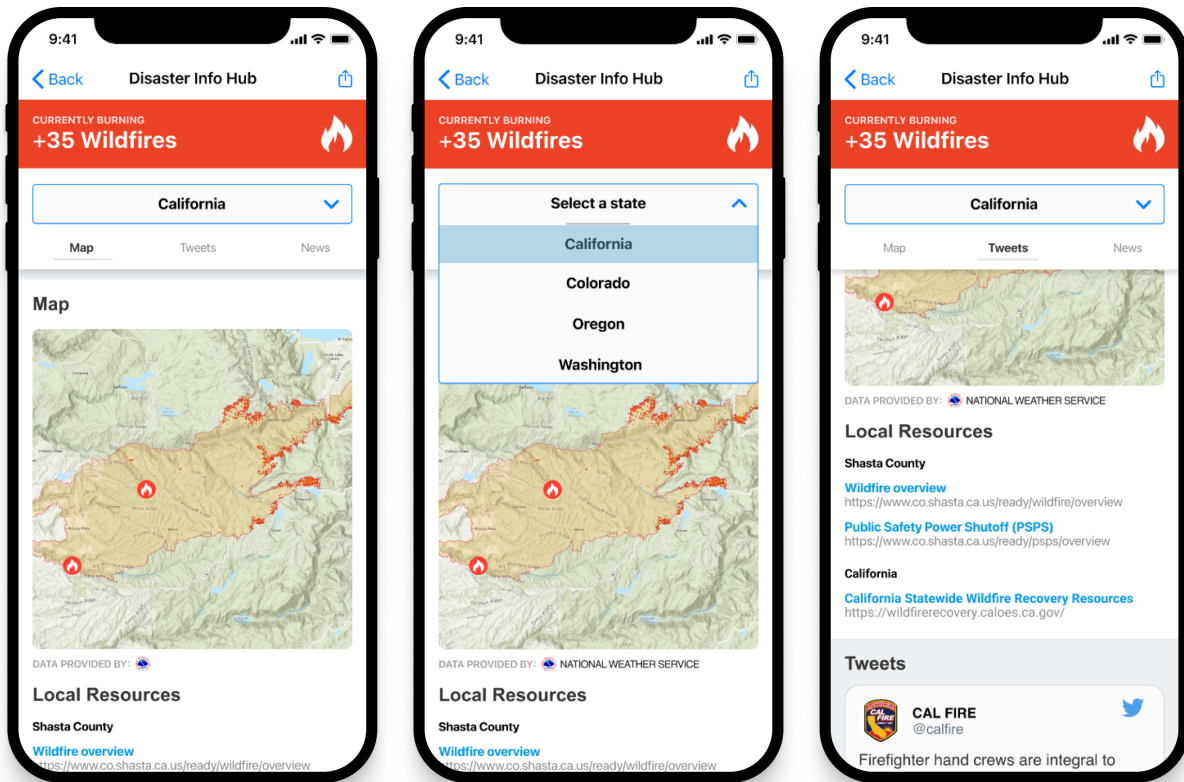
9:41

Back Disaster Info Hub

CURRENTLY BURNING
+35 Wildfires

California

Map Tweets News

Map

DATA PROVIDED BY:

Local Resources

Shasta County

Wildfire overview
https://www.co.shasta.ca.us/ready/wildfire/overview

9:41

Back Disaster Info Hub

CURRENTLY BURNING
+35 Wildfires

Select a state

California
Colorado
Oregon
Washington

DATA PROVIDED BY: NATIONAL WEATHER SERVICE

Local Resources

Shasta County

Wildfire overview
https://www.co.shasta.ca.us/ready/wildfire/overview

9:41

Back Disaster Info Hub

CURRENTLY BURNING
+35 Wildfires

California

Map Tweets News

DATA PROVIDED BY: NATIONAL WEATHER SERVICE

Local Resources

Shasta County

Wildfire overview
https://www.co.shasta.ca.us/ready/wildfire/overview

Public Safety Power Shutoff (PSPS)
https://www.co.shasta.ca.us/ready/psps/overview

California

California Statewide Wildfire Recovery Resources
https://wildfirerecovery.caloes.ca.gov/

Tweets

CAL FIRE
@calfire

Firefighter hand crews are integral to